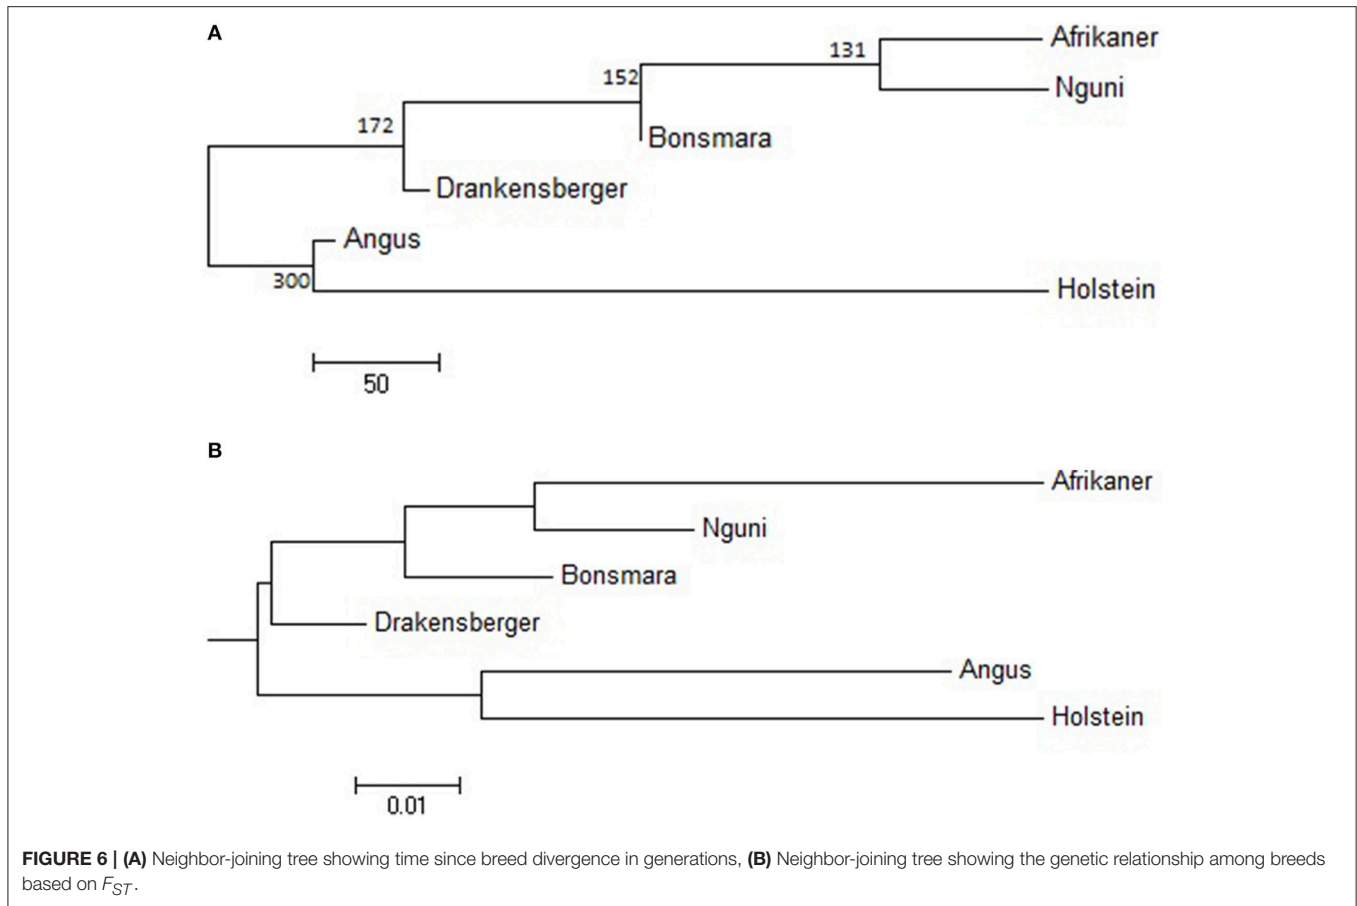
A

131

Afrikaner

152

Nguni

172

Bonsmara

Drankensberger

Angus

300

Holstein

50

B

Afrikaner

Nguni

Bonsmara

Drakensberger

Angus

Holstein

0.01

FIGURE 6 | (A) Neighbor-joining tree showing time since breed divergence in generations, (B) Neighbor-joining tree showing the genetic relationship among breeds based on $F_{ST}$.